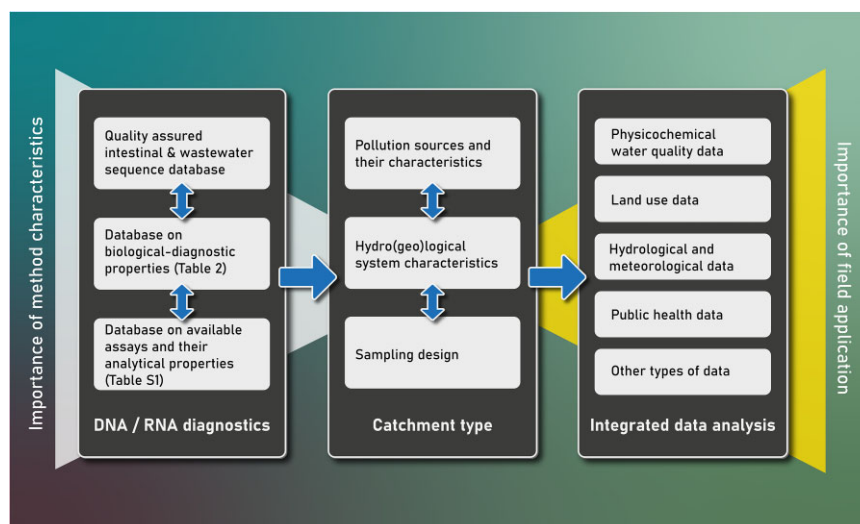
Importance of method characteristics

Quality assured intestinal & wastewater sequence database

Database on biological-diagnostic properties (Table 2)

Database on available assays and their analytical properties (Table S1)

DNA / RNA diagnostics

Pollution sources and their characteristics

Hydro(geo)logical system characteristics

Sampling design

Catchment type

Physicochemical water quality data

Land use data

Hydrological and meteorological data

Public health data

Other types of data

Integrated data analysis

Importance of field application